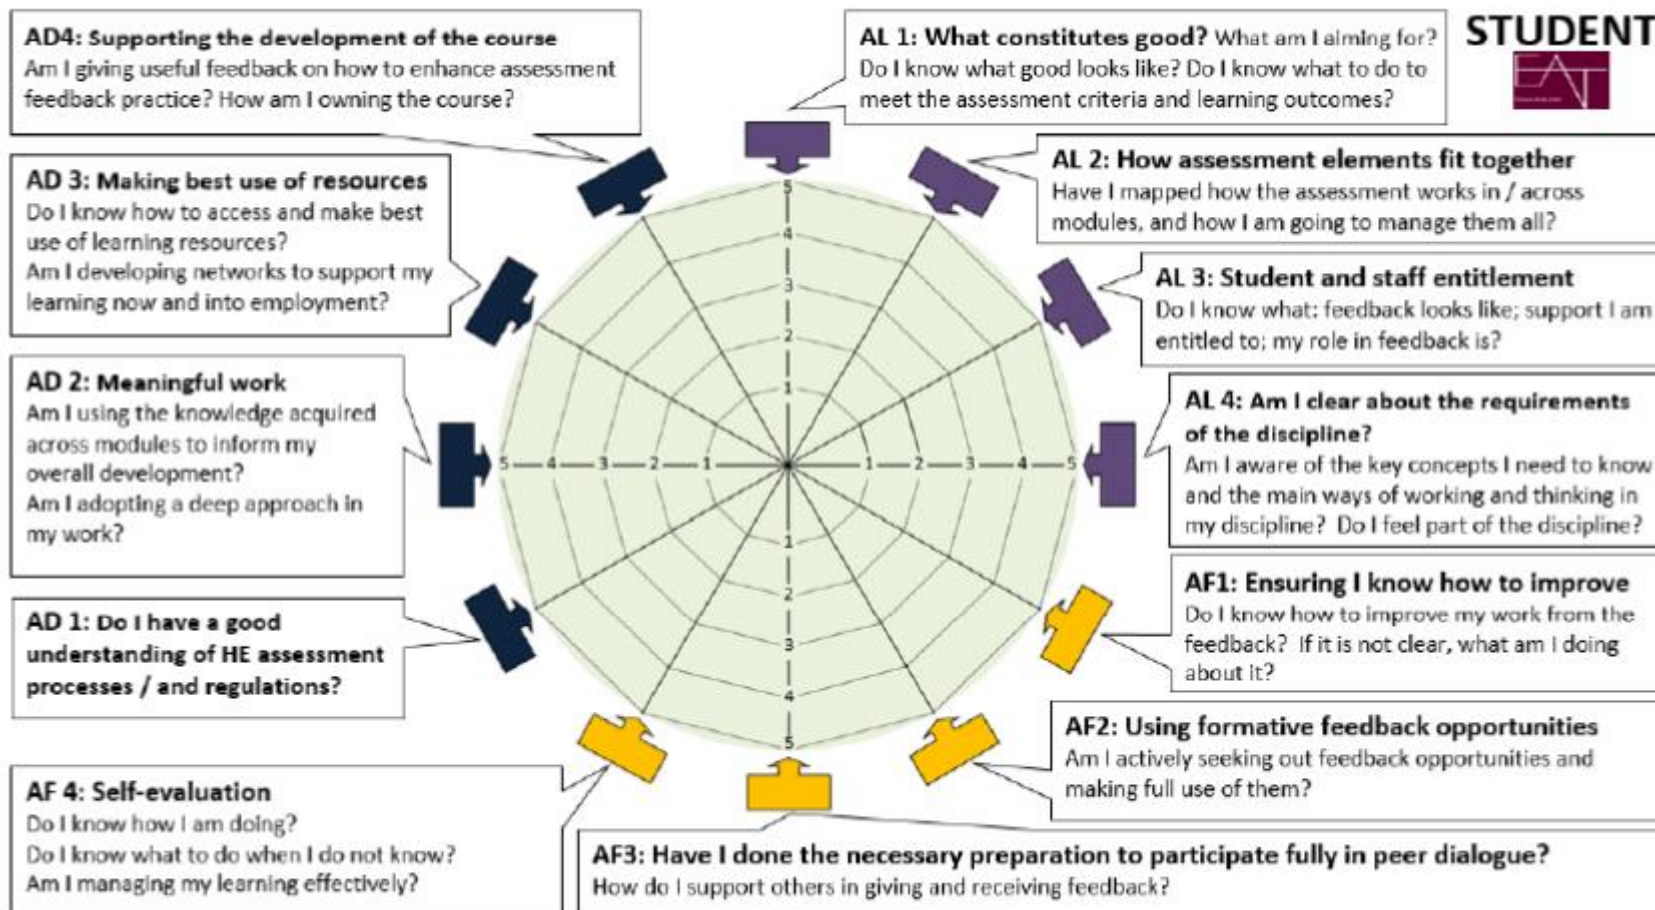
AD4: Supporting the development of the course
Am I giving useful feedback on how to enhance assessment feedback practice? How am I owning the course?

AL 1: What constitutes good? What am I aiming for?
Do I know what good looks like? Do I know what to do to meet the assessment criteria and learning outcomes?

STUDENT
EAT

AD 3: Making best use of resources
Do I know how to access and make best use of learning resources?
Am I developing networks to support my learning now and into employment?

AL 2: How assessment elements fit together
Have I mapped how the assessment works in / across modules, and how I am going to manage them all?

AL 3: Student and staff entitlement
Do I know what: feedback looks like; support I am entitled to; my role in feedback is?

AD 2: Meaningful work
Am I using the knowledge acquired across modules to inform my overall development?
Am I adopting a deep approach in my work?

AL 4: Am I clear about the requirements of the discipline?
Am I aware of the key concepts I need to know and the main ways of working and thinking in my discipline? Do I feel part of the discipline?

5 4 3 2 1 1 2 3 4 5
5 4 3 2 1 1 2 3 4 5

AD 1: Do I have a good understanding of HE assessment processes / and regulations?

AF1: Ensuring I know how to improve
Do I know how to improve my work from the feedback? If it is not clear, what am I doing about it?

AF2: Using formative feedback opportunities
Am I actively seeking out feedback opportunities and making full use of them?

AF 4: Self-evaluation
Do I know how I am doing?
Do I know what to do when I do not know?
Am I managing my learning effectively?

AF3: Have I done the necessary preparation to participate fully in peer dialogue?
How do I support others in giving and receiving feedback?